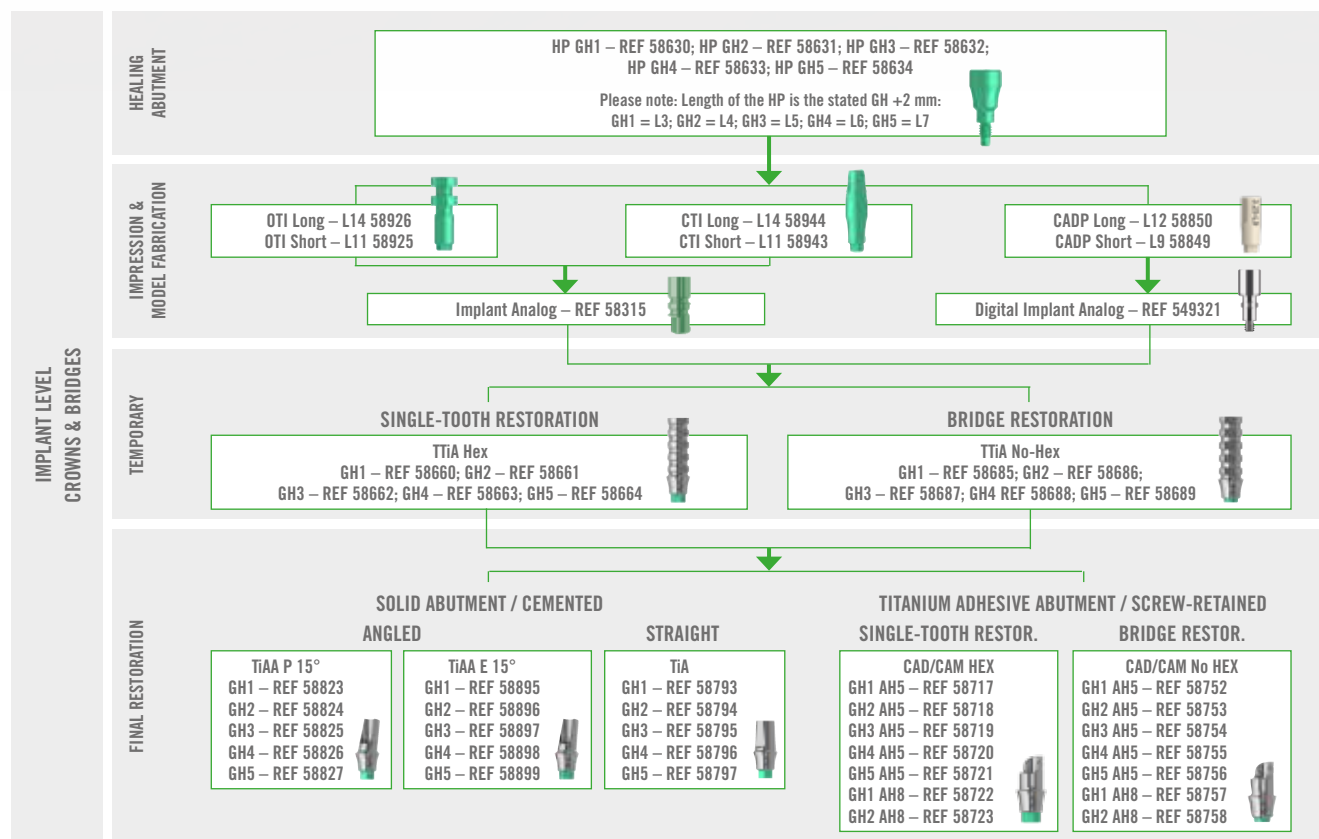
IMPLANT LEVEL
CROWNS & BRIDGES

HEALING ABUTMENT

HP GH1 – REF 58630; HP GH2 – REF 58631; HP GH3 – REF 58632; HP GH4 – REF 58633; HP GH5 – REF 58634

Please note: Length of the HP is the stated GH +2 mm: GH1 = L3; GH2 = L4; GH3 = L5; GH4 = L6; GH5 = L7

IMPRESSION & MODEL FABRICATION

OTI Long – L14 58926
OTI Short – L11 58925

CTI Long – L14 58944
CTI Short – L11 58943

CADP Long – L12 58850
CADP Short – L9 58849

Implant Analog – REF 58315

Digital Implant Analog – REF 549321

TEMPORARY

SINGLE-TOOTH RESTORATION

TTiA Hex
GH1 – REF 58660; GH2 – REF 58661
GH3 – REF 58662; GH4 – REF 58663; GH5 – REF 58664

BRIDGE RESTORATION

TTiA No-Hex
GH1 – REF 58685; GH2 – REF 58686;
GH3 – REF 58687; GH4 REF 58688; GH5 – REF 58689

FINAL RESTORATION

SOLID ABUTMENT / CEMENTED

ANGLED

TiAA P 15°
GH1 – REF 58823
GH2 – REF 58824
GH3 – REF 58825
GH4 – REF 58826
GH5 – REF 58827

TiAA E 15°
GH1 – REF 58895
GH2 – REF 58896
GH3 – REF 58897
GH4 – REF 58898
GH5 – REF 58899

STRAIGHT

TiA
GH1 – REF 58793
GH2 – REF 58794
GH3 – REF 58795
GH4 – REF 58796
GH5 – REF 58797

TITANIUM ADHESIVE ABUTMENT / SCREW-RETAINED

SINGLE-TOOTH RESTOR.

CAD/CAM HEX
GH1 AH5 – REF 58717
GH2 AH5 – REF 58718
GH3 AH5 – REF 58719
GH4 AH5 – REF 58720
GH5 AH5 – REF 58721
GH1 AH8 – REF 58722
GH2 AH8 – REF 58723

BRIDGE RESTOR.

CAD/CAM No HEX
GH1 AH5 – REF 58752
GH2 AH5 – REF 58753
GH3 AH5 – REF 58754
GH4 AH5 – REF 58755
GH5 AH5 – REF 58756
GH1 AH8 – REF 58757
GH2 AH8 – REF 58758